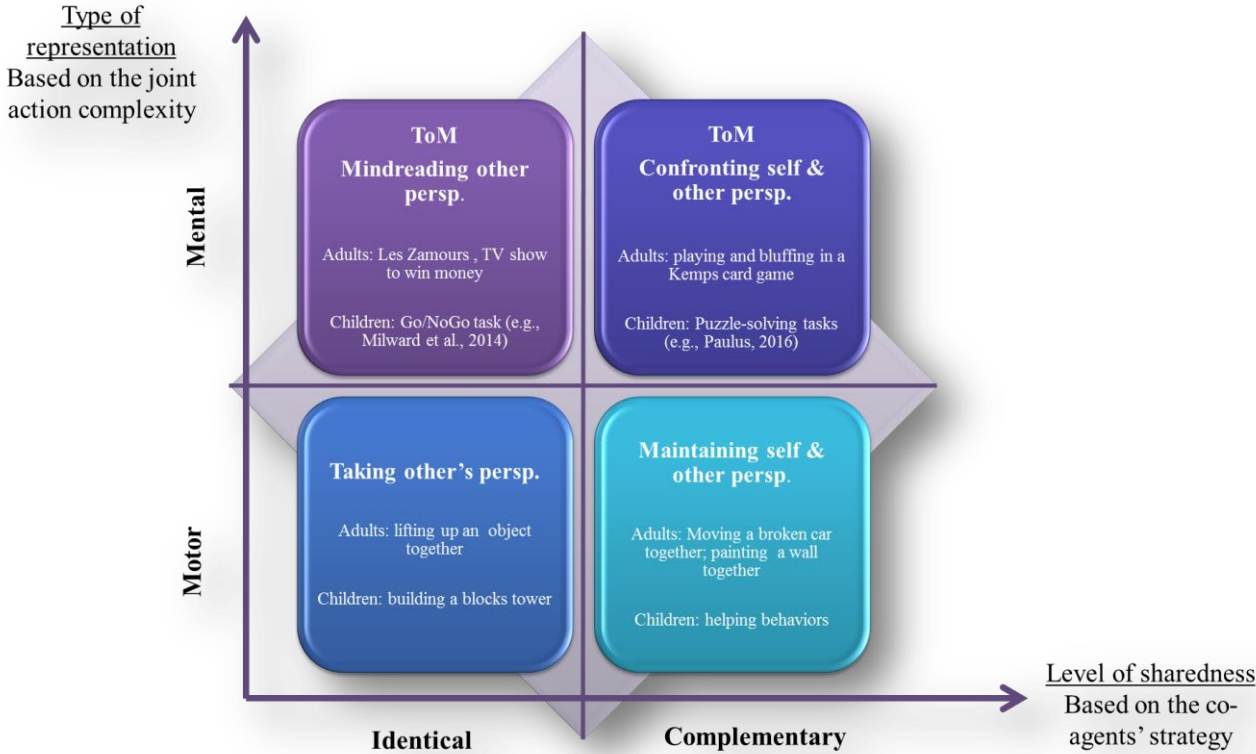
Type of representation
Based on the joint action complexity

Mental

ToM
Mindreading other persp.

Adults: Les Zamours , TV show to win money

Children: Go/NoGo task (e.g., Milward et al., 2014)

ToM
Confronting self & other persp.

Adults: playing and bluffing in a Kemps card game

Children: Puzzle-solving tasks (e.g., Paulus, 2016)

Motor

Taking other's persp.

Adults: lifting up an object together

Children: building a blocks tower

Maintaining self & other persp.

Adults: Moving a broken car together; painting a wall together

Children: helping behaviors

Identical

Complementary

Level of sharedness
Based on the co-agents' strategy